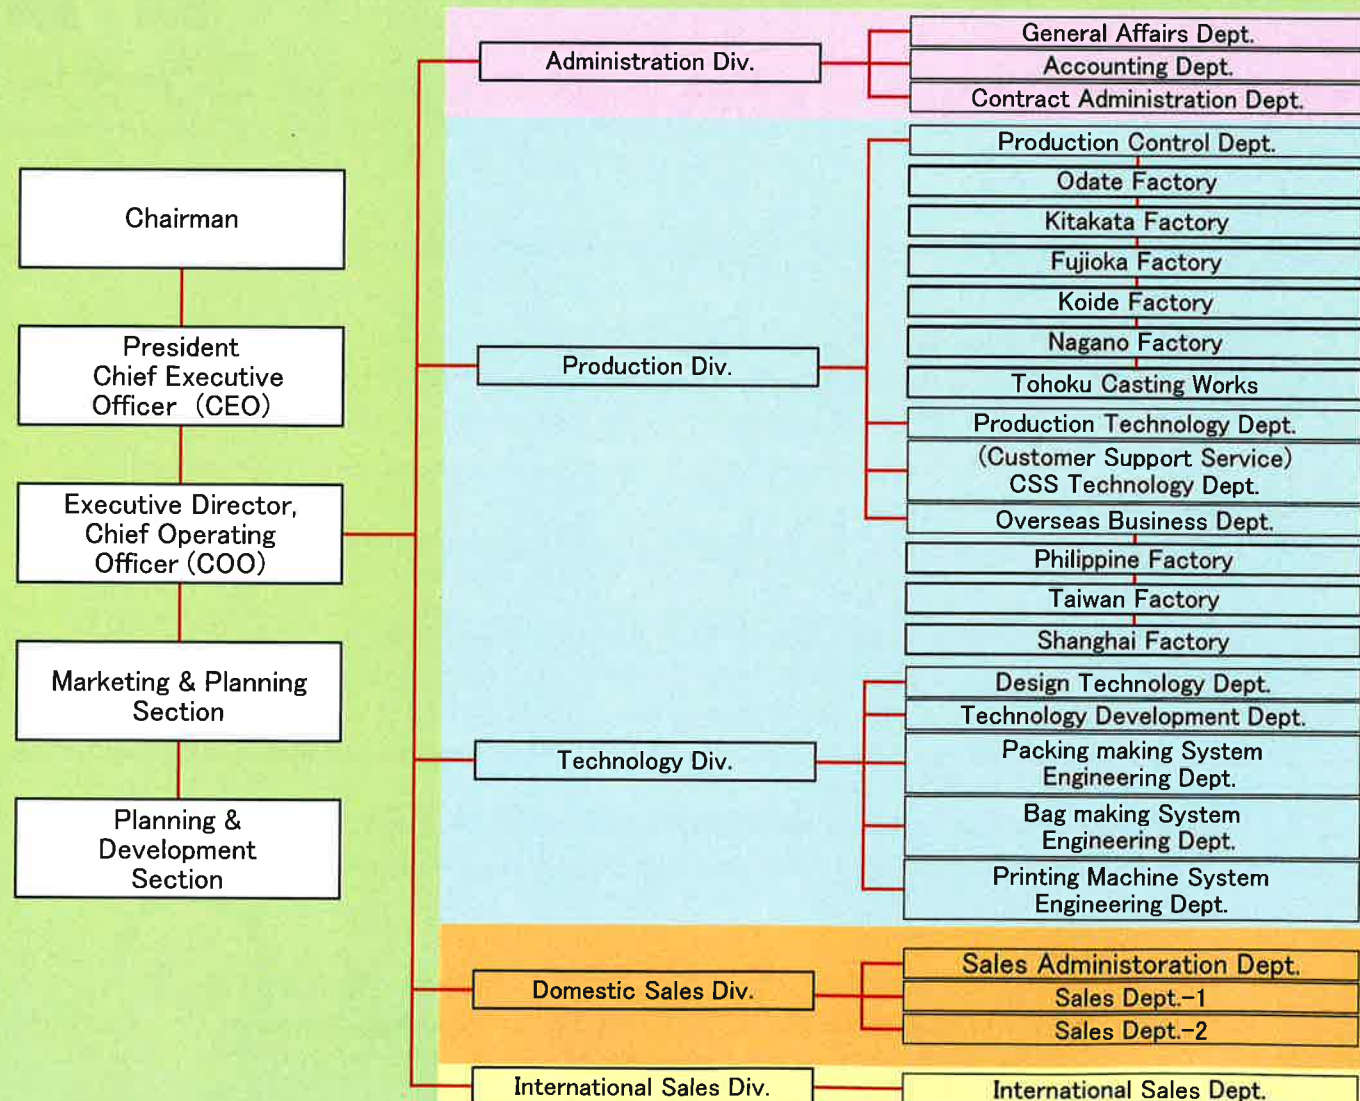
Chairman

President
Chief Executive Officer (CEO)

Executive Director, Chief Operating Officer (COO)

Marketing & Planning Section

Planning & Development Section

Administration Div.

General Affairs Dept.
Accounting Dept.
Contract Administration Dept.

Production Div.

Production Control Dept.
Odate Factory
Kitakata Factory
Fujioka Factory
Koide Factory
Nagano Factory
Tohoku Casting Works
Production Technology Dept.
(Customer Support Service) CSS Technology Dept.
Overseas Business Dept.
Philippine Factory
Taiwan Factory
Shanghai Factory

Technology Div.

Design Technology Dept.
Technology Development Dept.
Packing making System Engineering Dept.
Bag making System Engineering Dept.
Printing Machine System Engineering Dept.

Domestic Sales Div.

Sales Administoration Dept.
Sales Dept.-1
Sales Dept.-2

International Sales Div.

International Sales Dept.